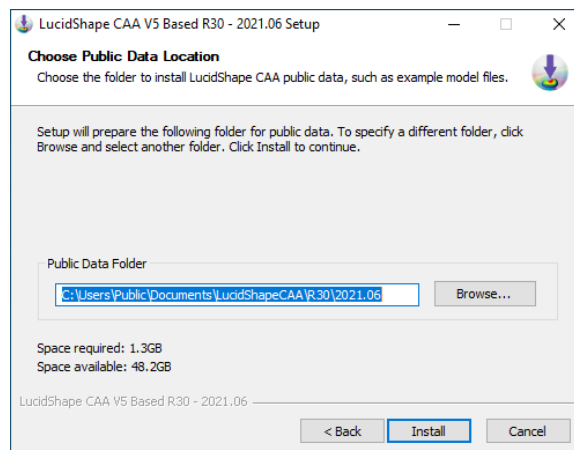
LucidShape CAA V5 Based R30 - 2021.06 Setup

Choose Public Data Location

Choose the folder to install LucidShape CAA public data, such as example model files.

Setup will prepare the following folder for public data. To specify a different folder, click Browse and select another folder. Click Install to continue.

Public Data Folder

C:\Users\Public\Documents\LucidShapeCAA\R30\2021.06

Browse...

Space required: 1.3GB
Space available: 48.2GB

LucidShape CAA V5 Based R30 - 2021.06

< Back

Install

Cancel